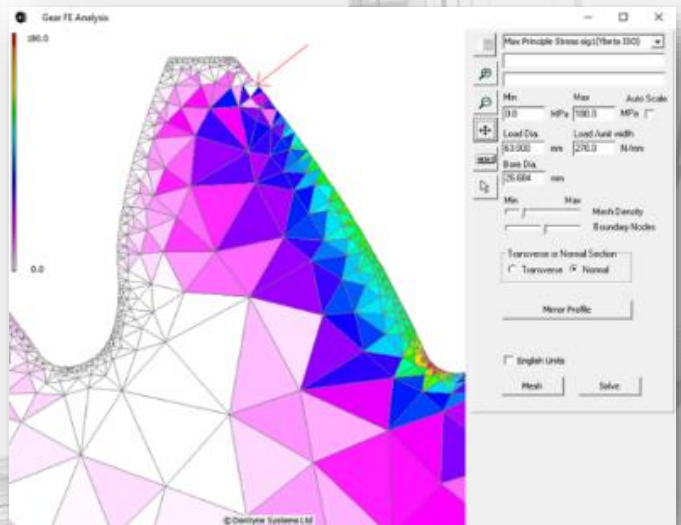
Gear FE Analysis

180.0

0.0

Max Principle Stress sig1(Yberta ISO)

Min
0.0 MPa
Max
180.0 MPa
Auto Scale

Load Dia.
63.000 mm
Load /unit width
276.0 N/mm

Base Dia.
26.684 mm

Min Max
Mesh Density
Boundary Nodes

Transverse or Normal Section
Transverse Normal

Mirror Profile

English Units

Mesh
Solve

© Dontyne Systems Ltd